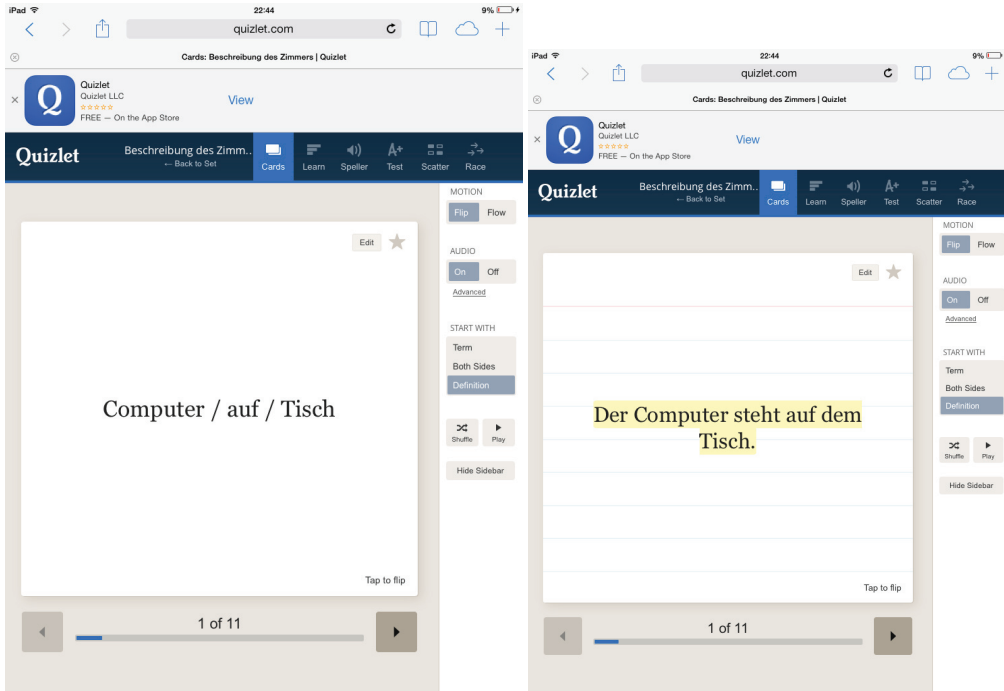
iPad 22:44 9%

quizlet.com

Cards: Beschreibung des Zimmers | Quizlet

Quizlet
Quizlet LLC
FREE — On the App Store
View

Quizlet
Beschreibung des Zimm..
← Back to Set
Cards Learn Speller Test Scatter Race

MOTION
Flip Flow

AUDIO
On Off
Advanced

START WITH
Term
Both Sides
Definition

Shuffle Play

Hide Sidebar

Edit

Computer / auf / Tisch

Tap to flip

1 of 11

iPad 22:44 9%

quizlet.com

Cards: Beschreibung des Zimmers | Quizlet

Quizlet
Quizlet LLC
FREE — On the App Store
View

Quizlet
Beschreibung des Zimm..
← Back to Set
Cards Learn Speller Test Scatter Race

MOTION
Flip Flow

AUDIO
On Off
Advanced

START WITH
Term
Both Sides
Definition

Shuffle Play

Hide Sidebar

Edit

Der Computer steht auf dem Tisch.

Tap to flip

1 of 11